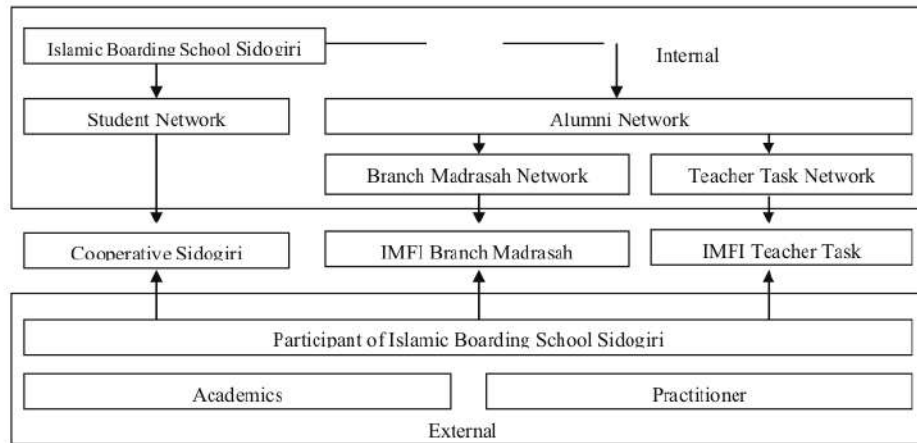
Islamic Boarding School Sidogiri

Internal

Student Network

Alumni Network

Branch Madrasah Network

Teacher Task Network

Cooperative Sidogiri

IMFI Branch Madrasah

IMFI Teacher Task

Participant of Islamic Boarding School Sidogiri

Academics

Practitioner

External